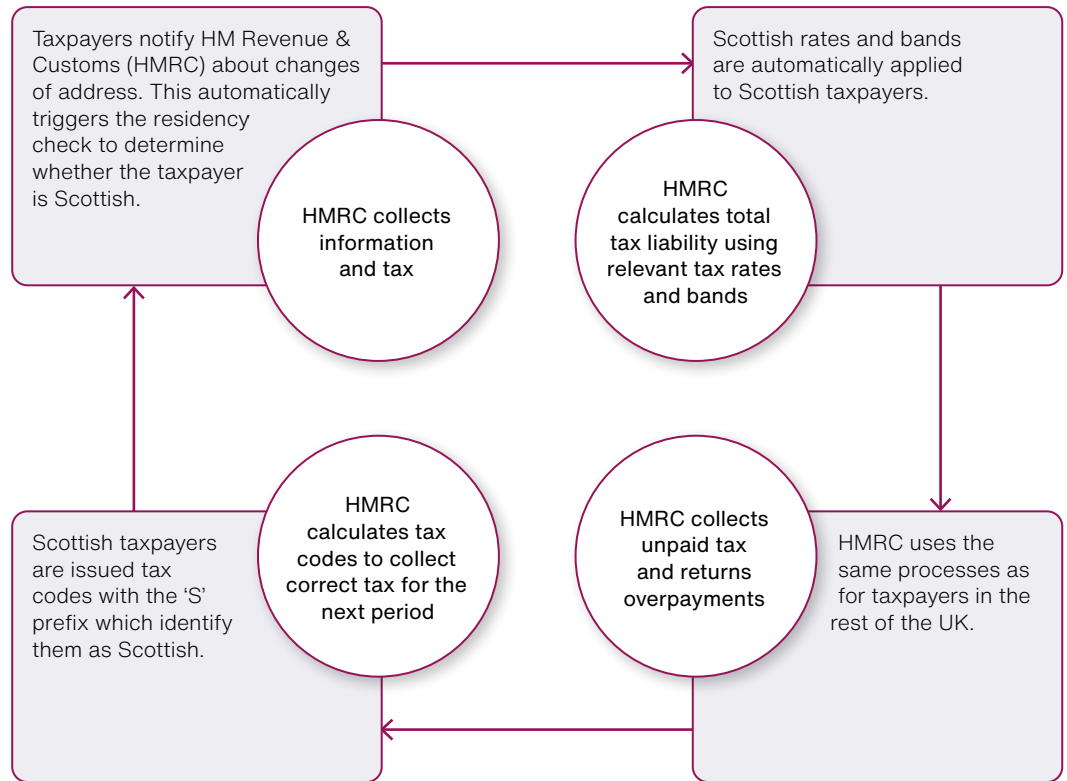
Taxpayers notify HM Revenue & Customs (HMRC) about changes of address. This automatically triggers the residency check to determine whether the taxpayer is Scottish.

HMRC collects information and tax

Scottish rates and bands are automatically applied to Scottish taxpayers.

HMRC calculates total tax liability using relevant tax rates and bands

HMRC collects unpaid tax and returns overpayments

HMRC uses the same processes as for taxpayers in the rest of the UK.

HMRC calculates tax codes to collect correct tax for the next period

Scottish taxpayers are issued tax codes with the 'S' prefix which identify them as Scottish.